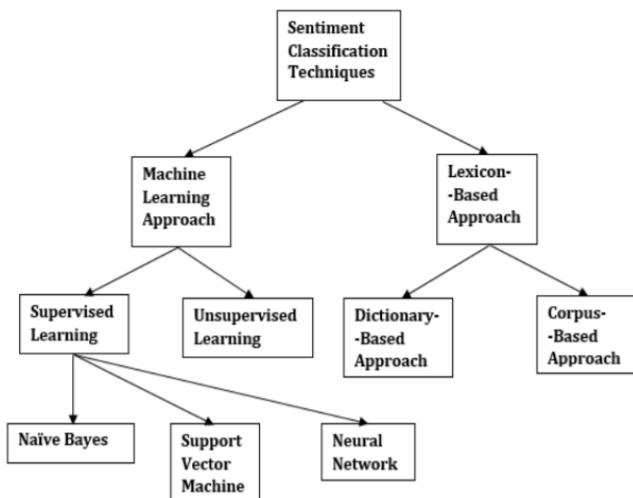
Sentiment Classification Techniques

Machine Learning Approach

Lexicon- -Based Approach

Supervised Learning

Unsupervised Learning

Dictionary- -Based Approach

Corpus- -Based Approach

Naïve Bayes

Support Vector Machine

Neural Network